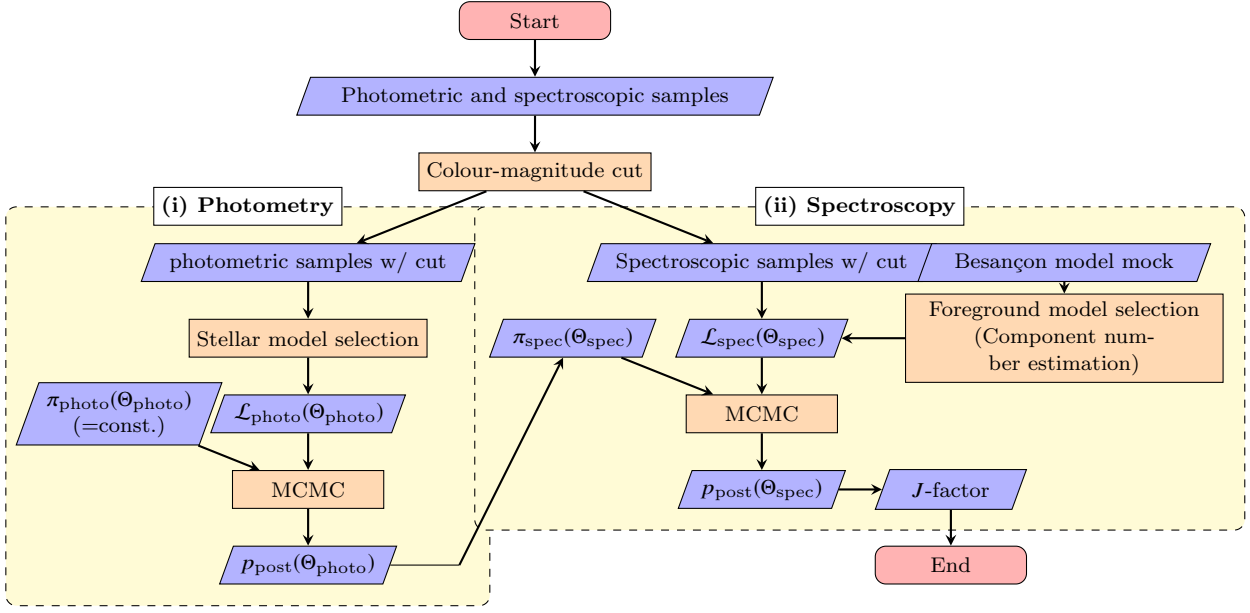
Start

Photometric and spectroscopic samples

Colour-magnitude cut

(i) Photometry

(ii) Spectroscopy

photometric samples w/ cut

Spectroscopic samples w/ cut

Besançon model mock

Stellar model selection

$\pi_{\mathrm{spec}}(\Theta_{\mathrm{spec}})$

$\mathcal{L}_{\mathrm{spec}}(\Theta_{\mathrm{spec}})$

Foreground model selection (Component number estimation)

$\pi_{\mathrm{photo}}(\Theta_{\mathrm{photo}})$ (=const.)

$\mathcal{L}_{\mathrm{photo}}(\Theta_{\mathrm{photo}})$

MCMC

MCMC

$p_{\mathrm{post}}(\Theta_{\mathrm{spec}})$

$J$-factor

$p_{\mathrm{post}}(\Theta_{\mathrm{photo}})$

End